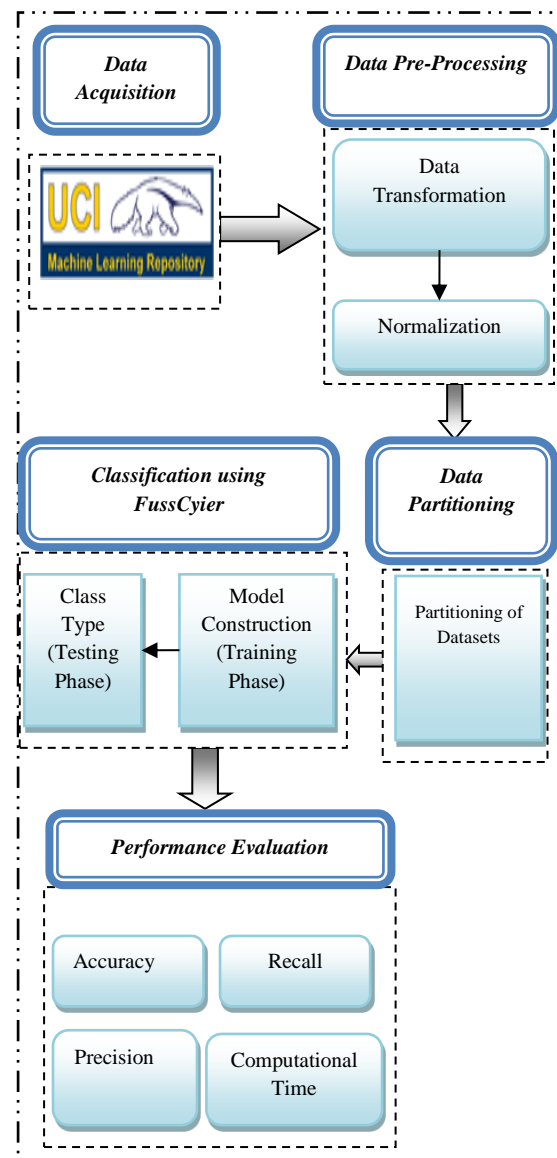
Data Acquisition

Data Pre-Processing

UCI

Machine Learning Repository

Data Transformation

Normalization

Classification using FussCyier

Data Partitioning

Class Type (Testing Phase)

Model Construction (Training Phase)

Partitioning of Datasets

Performance Evaluation

Accuracy

Recall

Precision

Computational Time